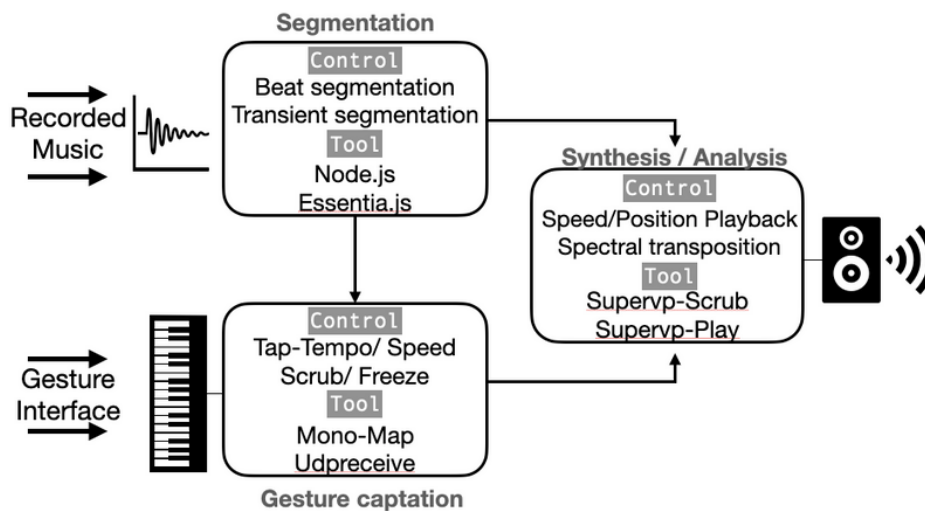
Segmentation

Recorded Music

Control
Beat segmentation
Transient segmentation
Tool
Node.js
Essentia.js

Synthesis / Analysis

Control
Speed/Position Playback
Spectral transposition
Tool
Supervp-Scrub
Supervp-Play

Gesture Interface

Control
Tap-Tempo/ Speed
Scrub/ Freeze
Tool
Mono-Map
Udpreceive

Gesture captation